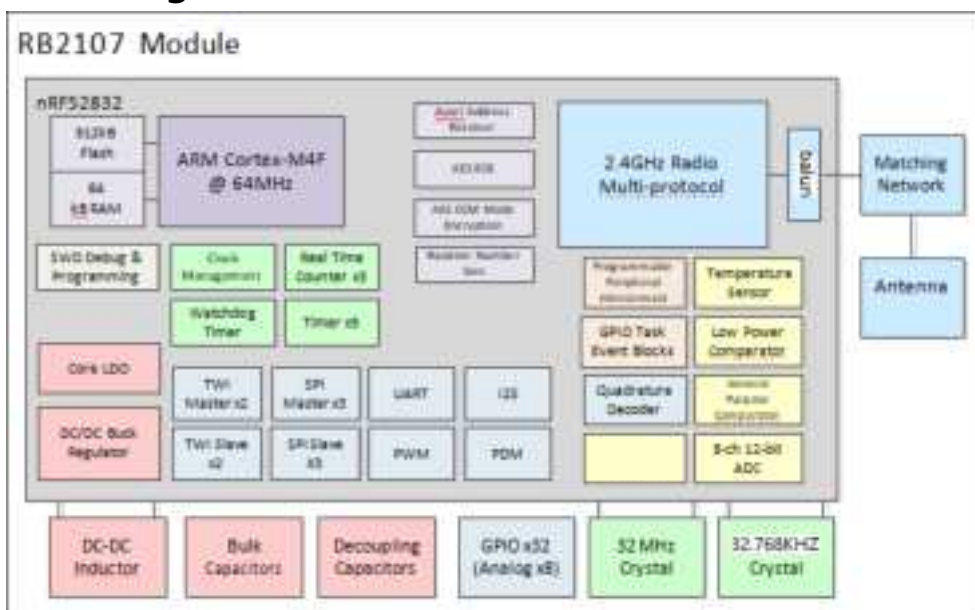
RB2107 Module

nRF52832

512kB Flash

64 kB RAM

ARM Cortex-M4F @ 64MHz

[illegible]

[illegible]

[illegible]

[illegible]

2.4GHz Radio Multi-protocol

Balun

Matching Network

Antenna

SWD Debug & Programming

Clock Management

Real Time Counter x3

Watchdog Timer

Timer x5

Programmable Peripheral Interconnect

Temperature Sensor

GPIO Task Event Blocks

Low Power Comparator

Core LDO

TWI Master x2

SPI Master x3

UART

I2S

Quadrature Decoder

General Purpose Comparator

DC/DC Buck Regulator

TWI Slave x2

SPI Slave x3

PWM

PDM

8-ch 12-bit ADC

DC-DC Inductor

Bulk Capacitors

Decoupling Capacitors

GPIO x32 (Analog x8)

32 MHz Crystal

32.768KHZ Crystal